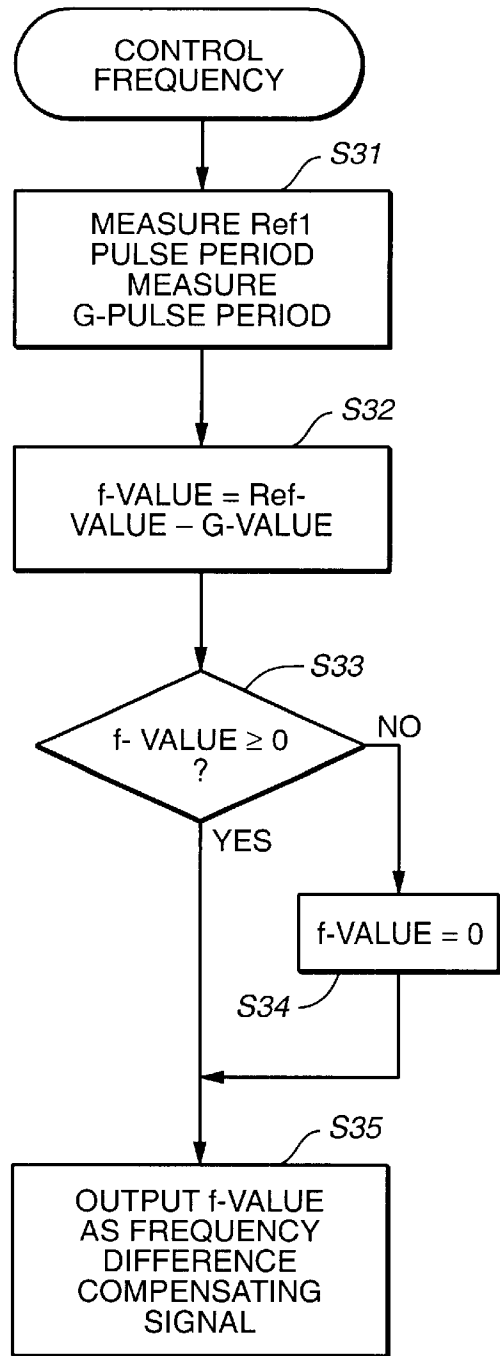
CONTROL FREQUENCY

S31

MEASURE Ref1 PULSE PERIOD MEASURE G-PULSE PERIOD

S32

f-VALUE = Ref-VALUE – G-VALUE

S33

f- VALUE $\geq 0$ ?

NO

YES

f-VALUE = 0

S34

S35

OUTPUT f-VALUE AS FREQUENCY DIFFERENCE COMPENSATING SIGNAL